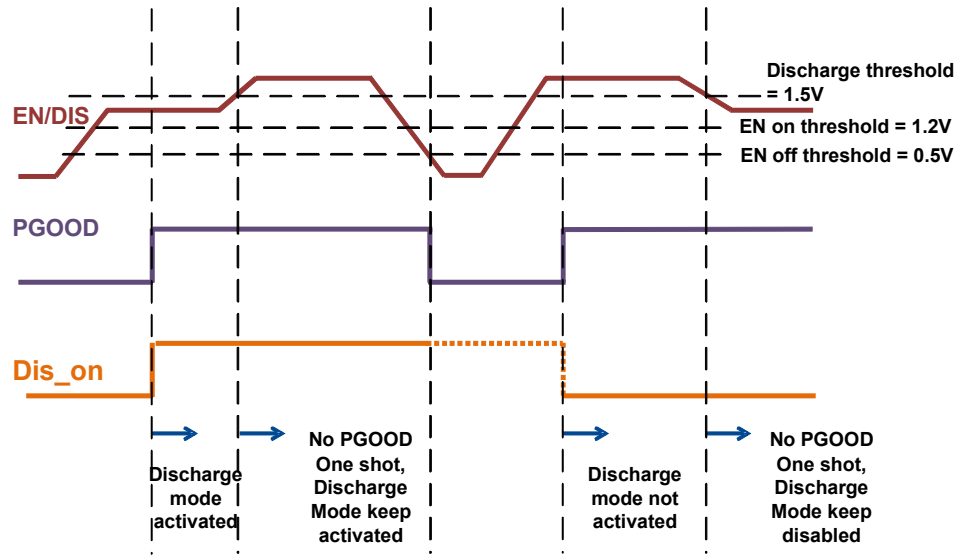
EN/DIS

Discharge threshold = 1.5V

EN on threshold = 1.2V

EN off threshold = 0.5V

PGOOD

Dis_on

Discharge mode activated

No PGOOD One shot, Discharge Mode keep activated

Discharge mode not activated

No PGOOD One shot, Discharge Mode keep disabled